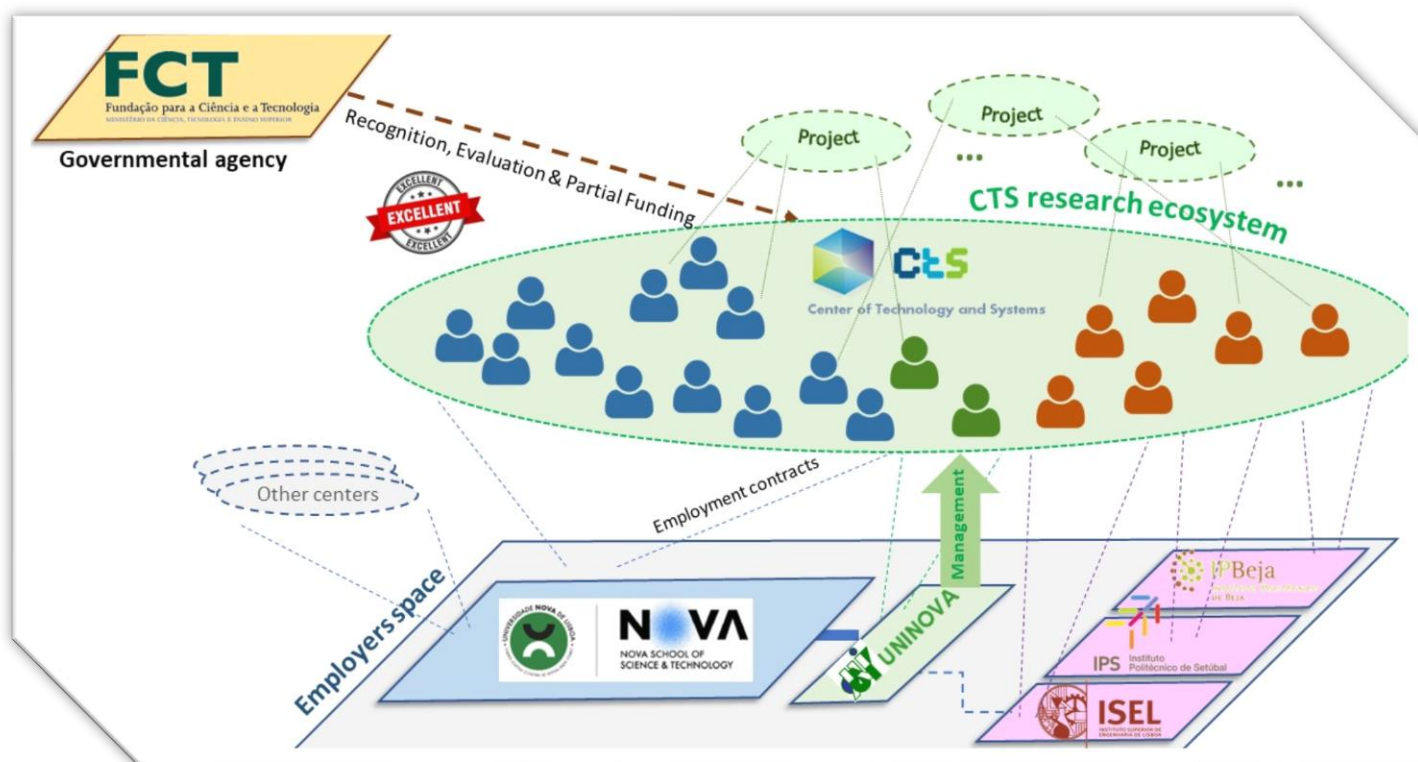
FCT
Fundação para a Ciência e a Tecnologia
MINISTÉRIO DA CIÊNCIA, TECNOLOGIA E ENSINO SUPERIOR

Governmental agency

Recognition, Evaluation & Partial Funding

EXCELLENT
EXCELLENT
EXCELLENT

Project
Project
Project
...
...

CTS research ecosystem

CtS
Center of Technology and Systems

Other centers

Employment contracts

Management

Employers space

UNIVERSIDADE NOVA DE LISBOA

NOVA
NOVA SCHOOL OF SCIENCE & TECHNOLOGY

UNINOVA

IPBeja
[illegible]

IPS Instituto Politécnico de Setúbal

ISEL
INSTITUTO SUPERIOR DE ENGENHARIA DE LISBOA